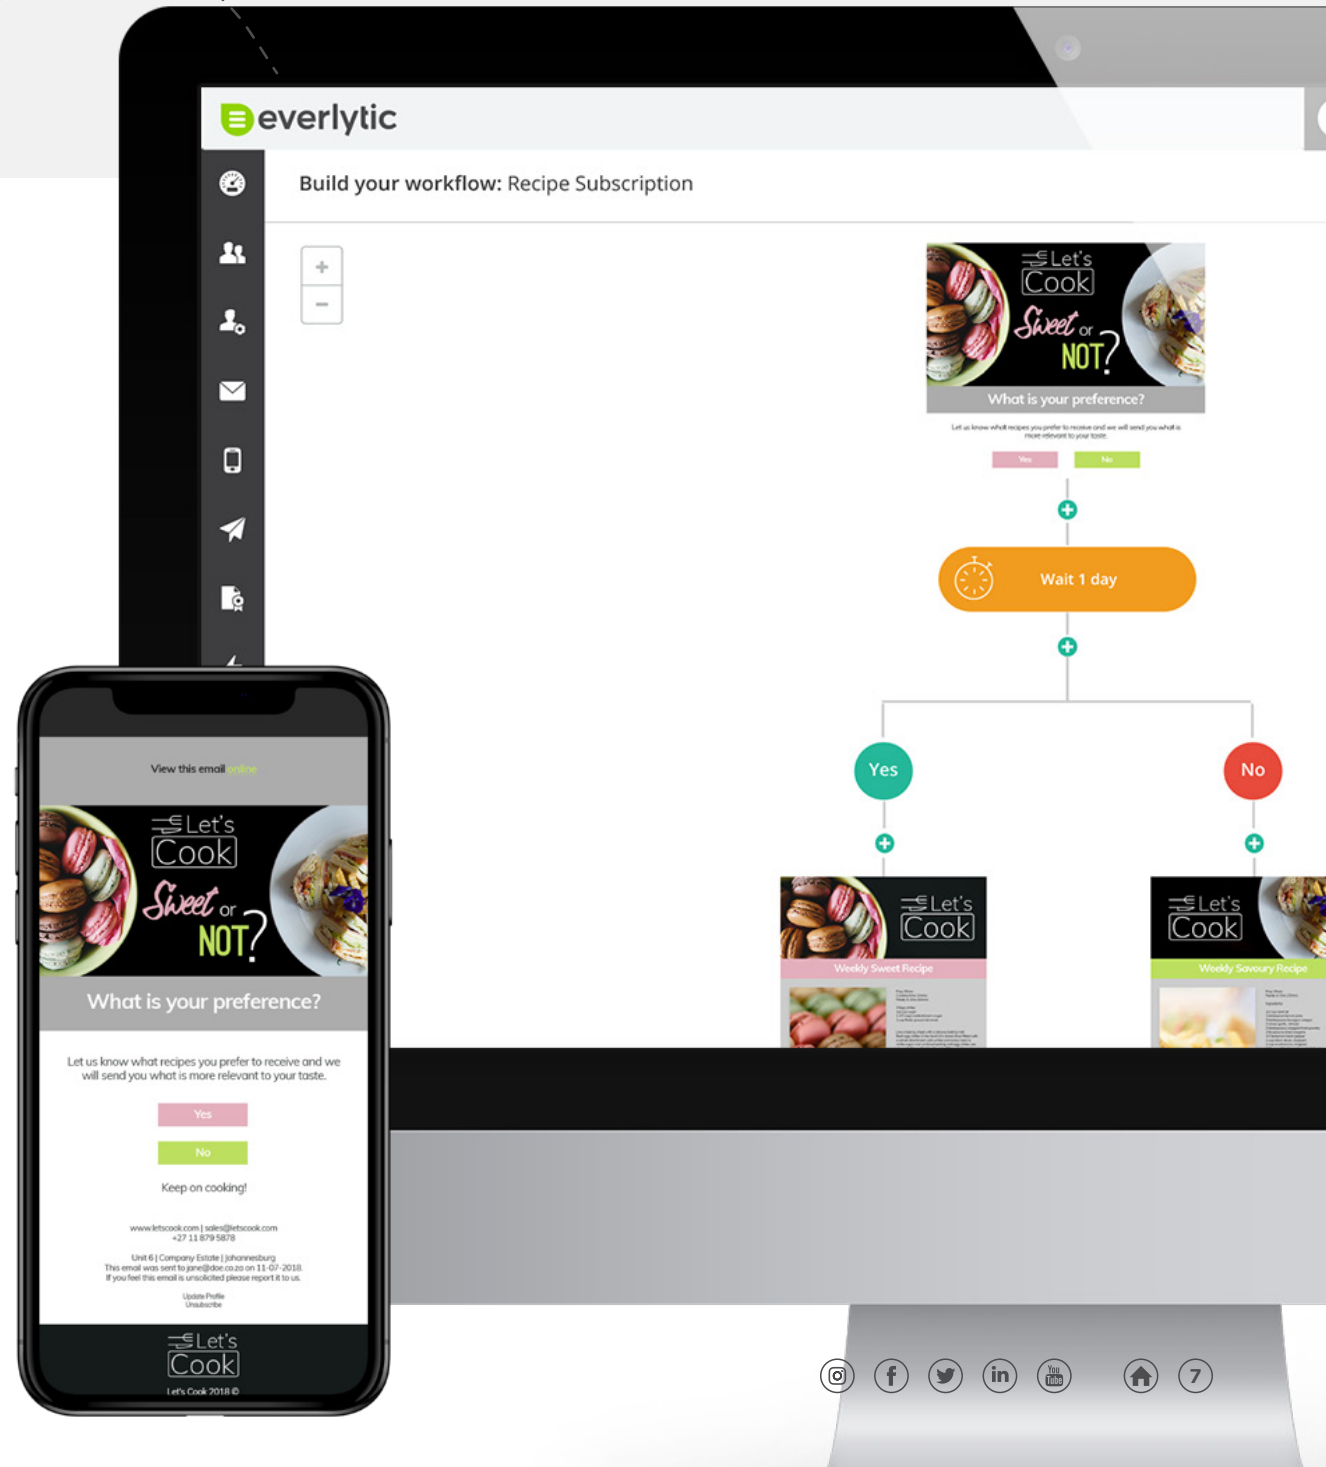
everlytic

Build your workflow: Recipe Subscription

+
−

Let's Cook
Sweet or NOT?
What is your preference?
Let us know what recipes you prefer to receive and we will send you what is more relevant to your taste.
Yes
No

Wait 1 day

Yes

No

Let's Cook
Weekly Sweet Recipe

Let's Cook
Weekly Savoury Recipe

View this email online

Let's Cook
Sweet or NOT?
What is your preference?

Let us know what recipes you prefer to receive and we will send you what is more relevant to your taste.

Yes

No

Keep on cooking!

www.letscook.com | sales@letscook.com
+27 11 879 5878

Unit 6 | Company Estate | Johannesburg
This email was sent to jane@doe.co.za on 11-07-2018.
If you feel this email is unsolicited please report it to us.

Update Profile
Unsubscribe

Let's Cook
Let's Cook 2018 ©

7